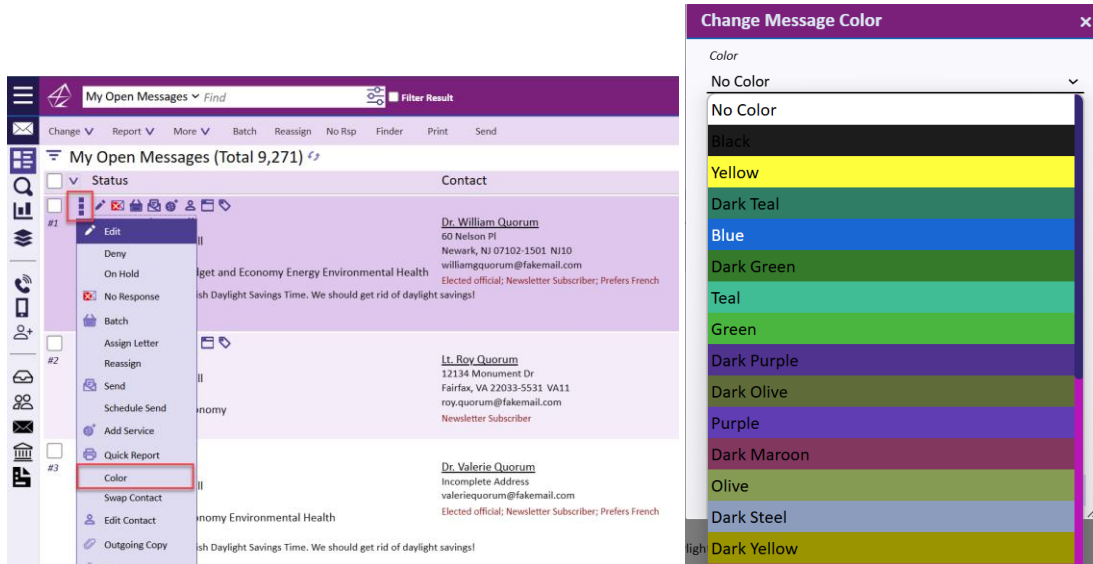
My Open Messages Find
Filter Result

Change Report More Batch Reassign No Rsp Finder Print Send

My Open Messages (Total 9,271)

Status
Contact

#1
Edit
Deny
On Hold
No Response
Batch
Assign Letter
Reassign
Send
Schedule Send
Add Service
Quick Report
Color
Swap Contact
Edit Contact
Outgoing Copy

ll
dget and Economy Energy Environmental Health
ish Daylight Savings Time. We should get rid of daylight savings!

Dr. William Quorum
60 Nelson Pl
Newark, NJ 07102-1501 NJ10
williamgquorum@fakemail.com
Elected official; Newsletter Subscriber; Prefers French

#2
ll
onomy

Lt. Roy Quorum
12134 Monument Dr
Fairfax, VA 22033-5531 VA11
roy.quorum@fakemail.com
Newsletter Subscriber

#3
ll
onomy Environmental Health
ish Daylight Savings Time. We should get rid of daylight savings!

Dr. Valerie Quorum
Incomplete Address
valeriequorum@fakemail.com
Elected official; Newsletter Subscriber; Prefers French

Change Message Color
×
Color
No Color
No Color
Black
Yellow
Dark Teal
Blue
Dark Green
Teal
Green
Dark Purple
Dark Olive
Purple
Dark Maroon
Olive
Dark Steel
Dark Yellow